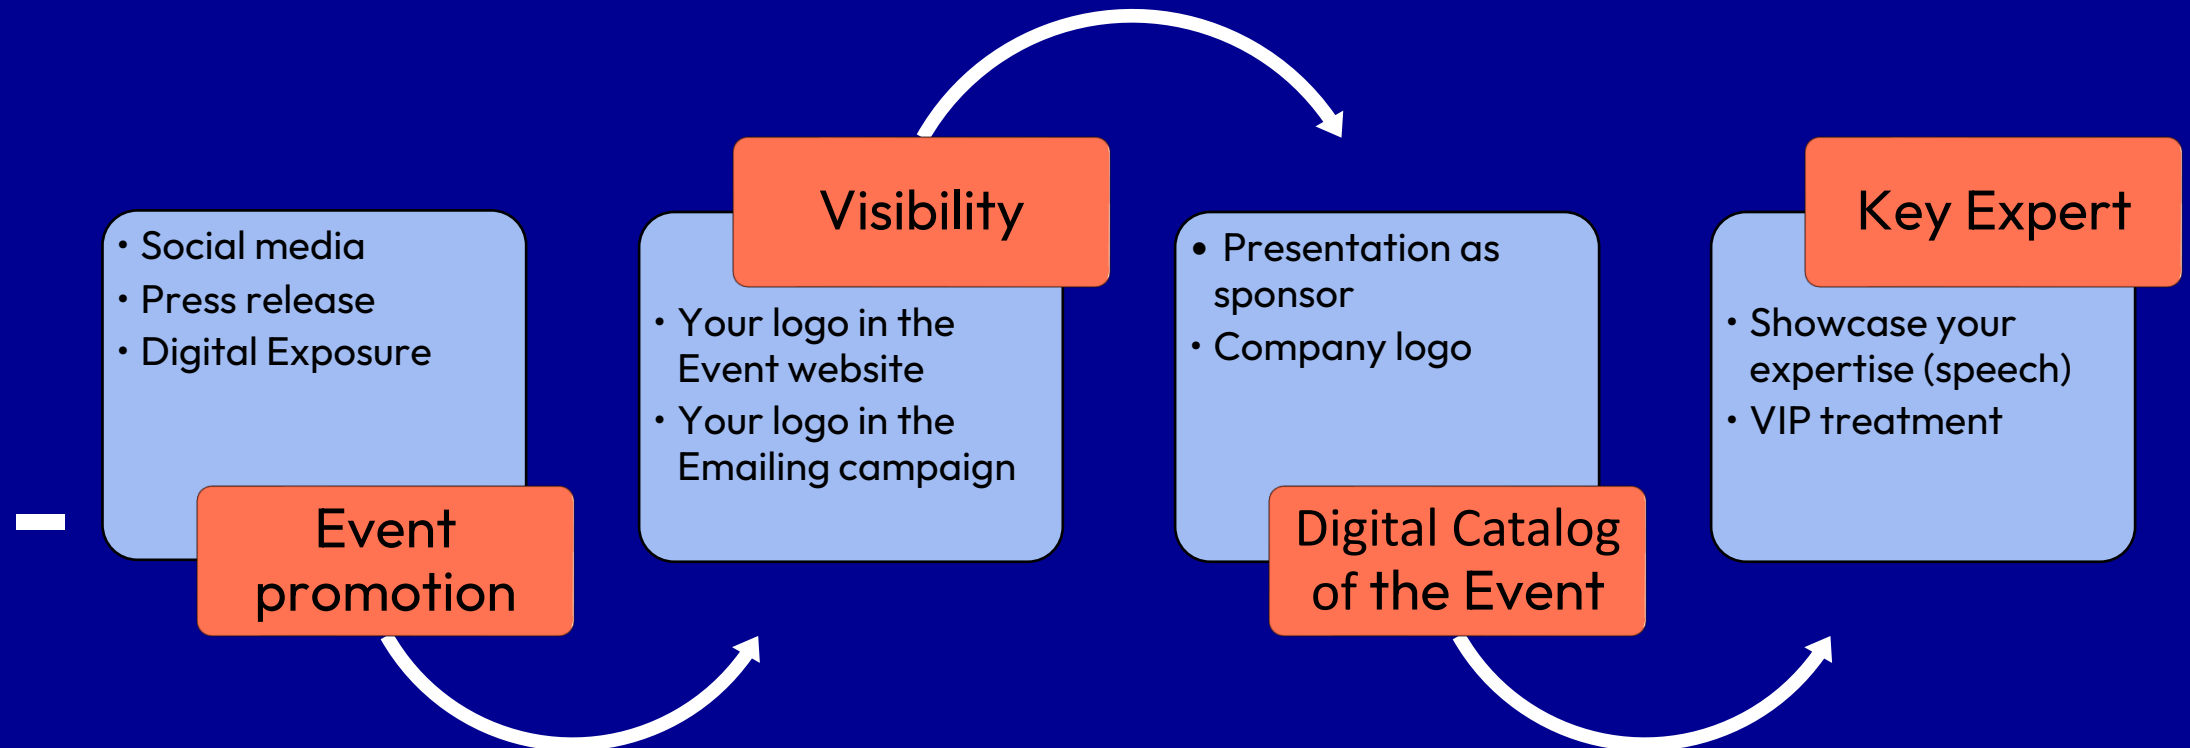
• Social media
• Press release
• Digital Exposure

Event promotion

Visibility

• Your logo in the Event website
• Your logo in the Emailing campaign

• Presentation as sponsor
• Company logo

Digital Catalog of the Event

Key Expert

• Showcase your expertise (speech)
• VIP treatment